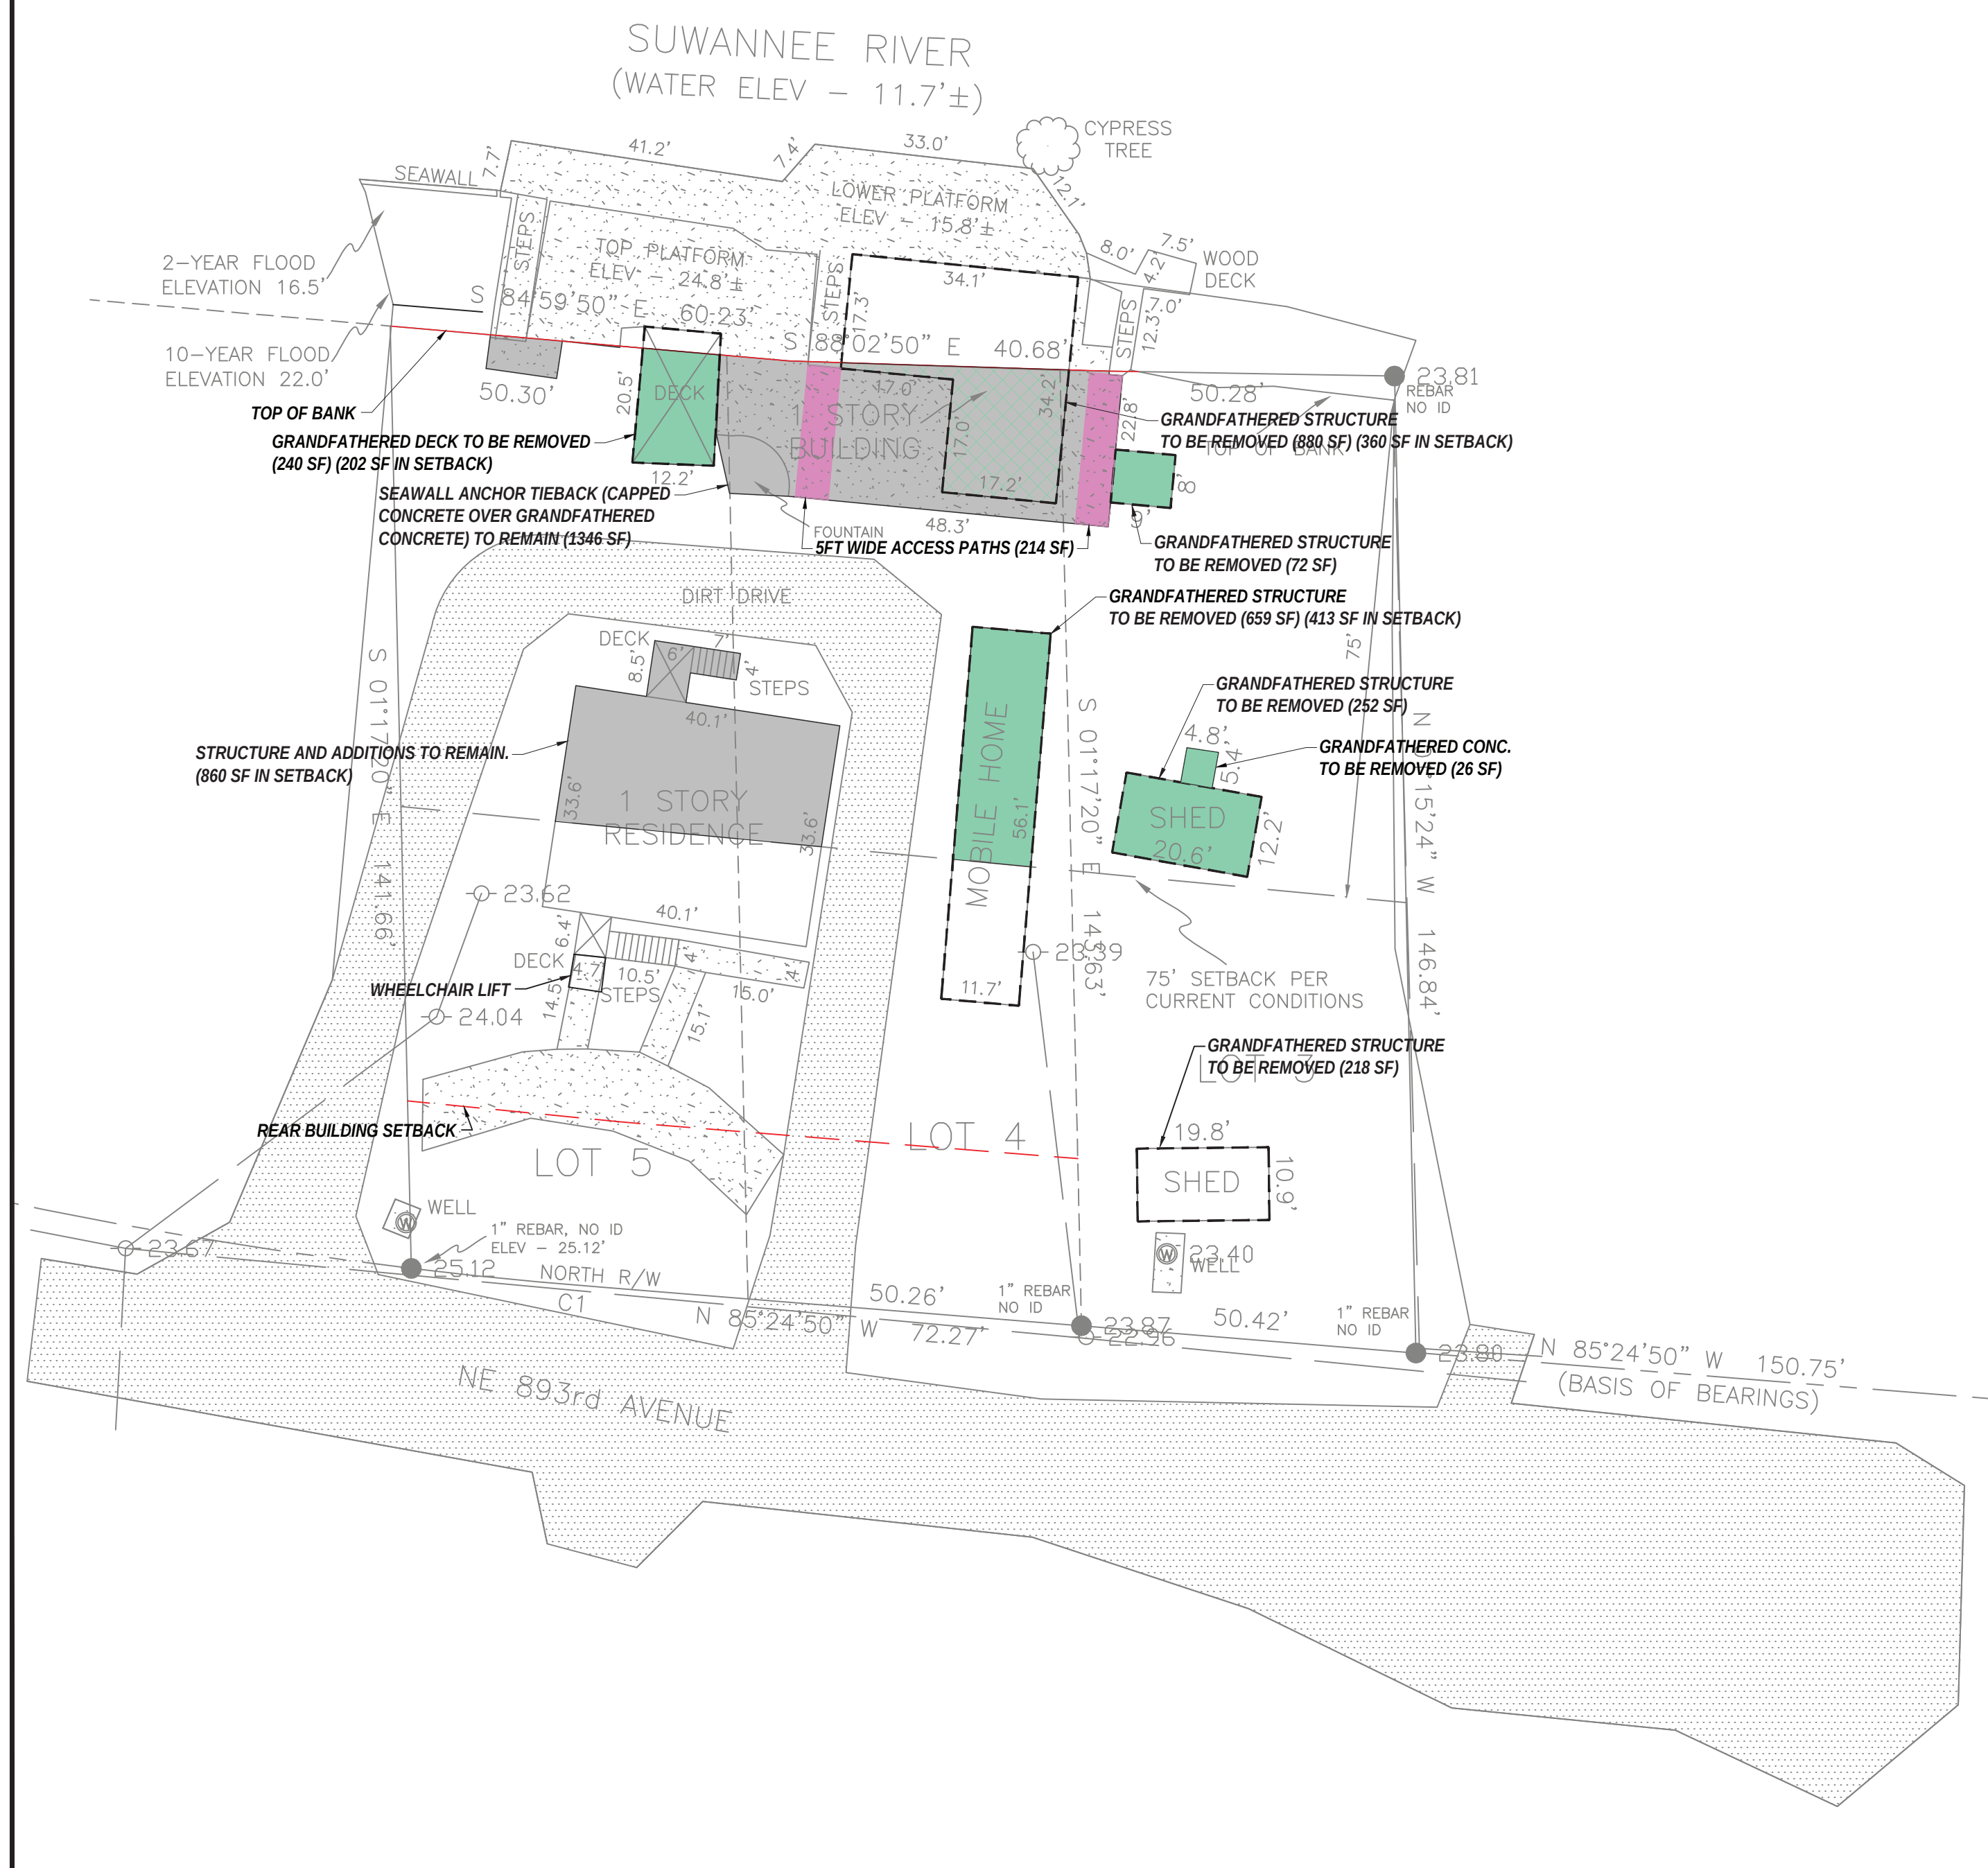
SUWANNEE RIVER
(WATER ELEV – 11.7'±)

CYPRESS TREE

41.2'
7.7'
7.4'
33.0'
12.1'
SEAWALL
LOWER PLATFORM ELEV – 15.8'±
STEPS
TOP PLATFORM ELEV – 24.8'±
STEPS
8.0'
7.5'
4.2'
WOOD DECK
34.1'
17.3'
7.0'
12.3'
STEPS

2-YEAR FLOOD ELEVATION 16.5'
10-YEAR FLOOD ELEVATION 22.0'
TOP OF BANK

S 84°59'50" E 60.23'
S 88°02'50" E 40.68'
50.30'
50.28'
23.81
REBAR NO ID

DECK
20.5'
12.2'
1 STORY BUILDING
17.0'
17.0'
34.2'
17.2'
22.8'
48.3'
8'
9'
FOUNTAIN
TOP OF BANK

GRANDFATHERED DECK TO BE REMOVED (240 SF) (202 SF IN SETBACK)
SEAWALL ANCHOR TIEBACK (CAPPED CONCRETE OVER GRANDFATHERED CONCRETE) TO REMAIN (1346 SF)
5FT WIDE ACCESS PATHS (214 SF)
GRANDFATHERED STRUCTURE TO BE REMOVED (880 SF) (360 SF IN SETBACK)
GRANDFATHERED STRUCTURE TO BE REMOVED (72 SF)
GRANDFATHERED STRUCTURE TO BE REMOVED (659 SF) (413 SF IN SETBACK)
GRANDFATHERED STRUCTURE TO BE REMOVED (252 SF)
GRANDFATHERED CONC. TO BE REMOVED (26 SF)

DIRT DRIVE
DECK
6'
7'
8.5'
4'
STEPS
40.1'
STRUCTURE AND ADDITIONS TO REMAIN. (860 SF IN SETBACK)
33.6'
1 STORY RESIDENCE
33.6'
40.1'
23.62
6.4'
DECK
4.7'
10.5'
STEPS
4'
4'
15.0'
14.5'
15.1'
WHEELCHAIR LIFT
24.04
S 01°17'20" E 141.66'

MOBILE HOME
56.1'
11.7'
S 01°17'20" E 143.63'
23.39
75'
4.8'
5.4'
SHED
20.6'
12.2'
N 01°15'24" W 146.84'
75' SETBACK PER CURRENT CONDITIONS

GRANDFATHERED STRUCTURE TO BE REMOVED (218 SF)
LOT 3
19.8'
SHED
10.9'
REAR BUILDING SETBACK
LOT 5
LOT 4

WELL
1" REBAR, NO ID ELEV – 25.12'
23.67
25.12
NORTH R/W
C1
N 85°24'50" W 72.27'
50.26'
1" REBAR NO ID
23.87
22.96
50.42'
1" REBAR NO ID
23.40
WELL
23.80
N 85°24'50" W 150.75'
(BASIS OF BEARINGS)
NE 893rd AVENUE